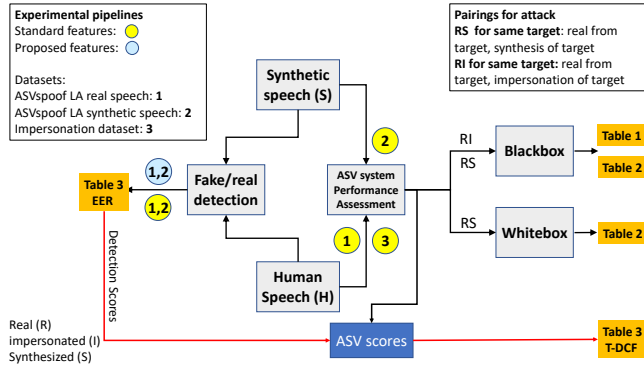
Experimental pipelines
Standard features:
Proposed features:

Datasets:
ASVspoof LA real speech: 1
ASVspoof LA synthetic speech: 2
Impersonation dataset: 3

Pairings for attack
RS for same target: real from target, synthesis of target
RI for same target: real from target, impersonation of target

Synthetic speech (S)

2

ASV system Performance Assessment

1,2

Table 3 EER

1,2

Fake/real detection

1

3

Human Speech (H)

RI

RS

Blackbox

Table 1

Table 2

RS

Whitebox

Table 2

Detection Scores

Real (R)
impersonated (I)
Synthesized (S)

ASV scores

Table 3 T-DCF